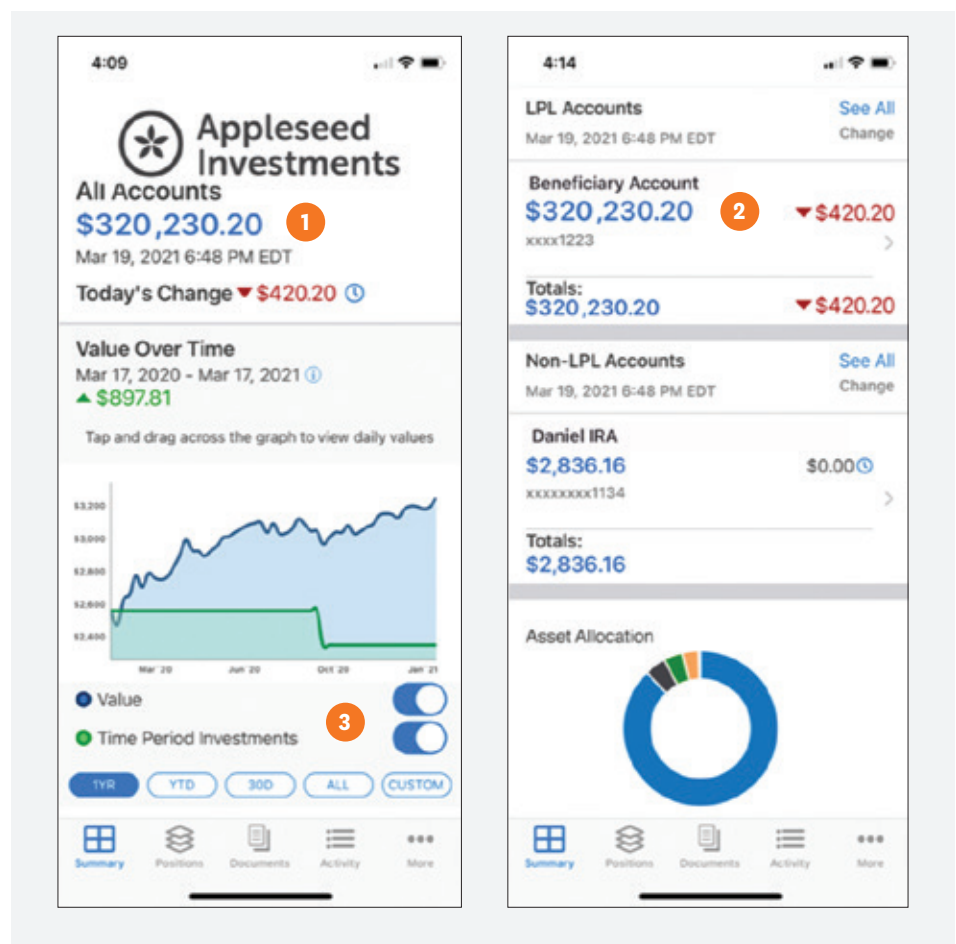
4:09

Appleseed Investments

All Accounts
$320,230.20
1
Mar 19, 2021 6:48 PM EDT
Today's Change ▾ $420.20

Value Over Time
Mar 17, 2020 - Mar 17, 2021
▴ $897.81
Tap and drag across the graph to view daily values

$3,200
$3,000
$2,800
$2,600
$2,400
Mar '20
Jun '20
Oct '20
Jan '21

Value
Time Period Investments
3

1YR YTD 30D ALL CUSTOM

Summary Positions Documents Activity More

4:14

LPL Accounts
See All
Mar 19, 2021 6:48 PM EDT
Change

Beneficiary Account
$320,230.20
2
▾ $420.20
xxxx1223

Totals:
$320,230.20
▾ $420.20

Non-LPL Accounts
See All
Mar 19, 2021 6:48 PM EDT
Change

Daniel IRA
$2,836.16
$0.00
xxxxxxxx1134

Totals:
$2,836.16

Asset Allocation

Summary Positions Documents Activity More